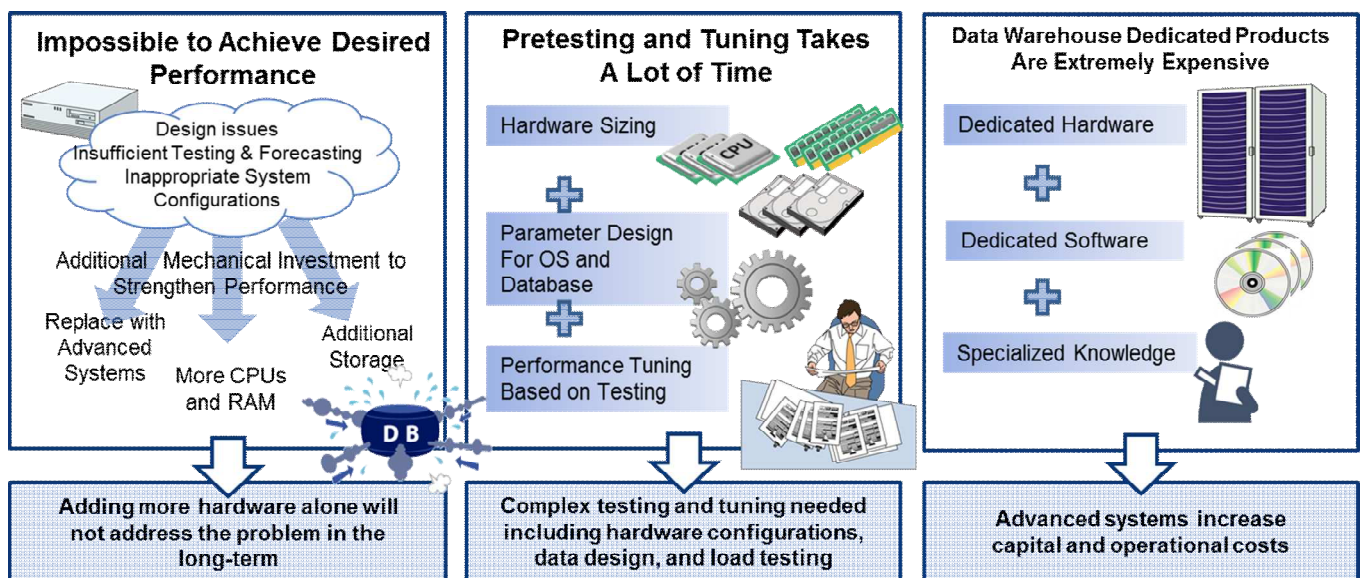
Impossible to Achieve Desired Performance

Design issues
Insufficient Testing & Forecasting
Inappropriate System Configurations

Additional Mechanical Investment to Strengthen Performance

Replace with Advanced Systems

More CPUs and RAM

Additional Storage

DB

Adding more hardware alone will not address the problem in the long-term

Pretesting and Tuning Takes A Lot of Time

Hardware Sizing

CPU

Parameter Design For OS and Database

Performance Tuning Based on Testing

Complex testing and tuning needed including hardware configurations, data design, and load testing

Data Warehouse Dedicated Products Are Extremely Expensive

Dedicated Hardware

Dedicated Software

Specialized Knowledge

Advanced systems increase capital and operational costs